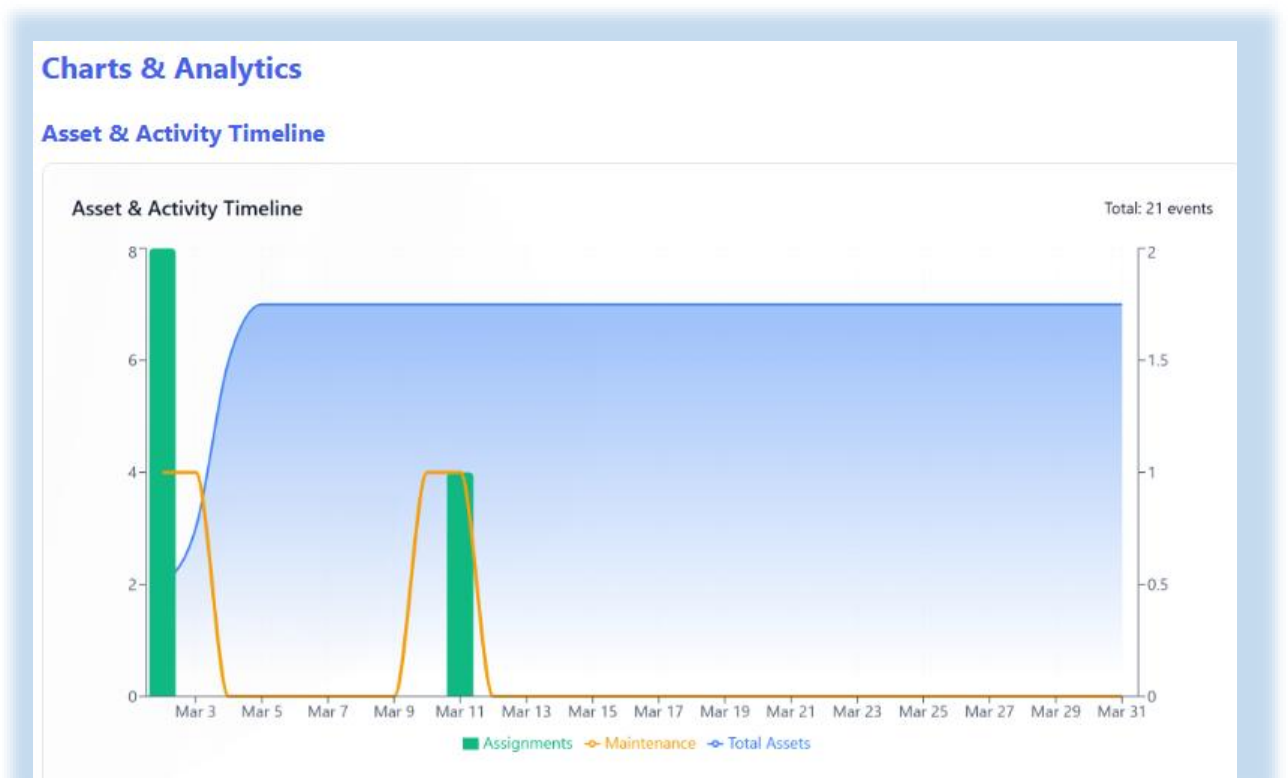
Charts & Analytics

Asset & Activity Timeline

Asset & Activity Timeline

Total: 21 events

8
6
4
2
0

2
1.5
1
0.5
0

Mar 3 Mar 5 Mar 7 Mar 9 Mar 11 Mar 13 Mar 15 Mar 17 Mar 19 Mar 21 Mar 23 Mar 25 Mar 27 Mar 29 Mar 31

Assignments Maintenance Total Assets